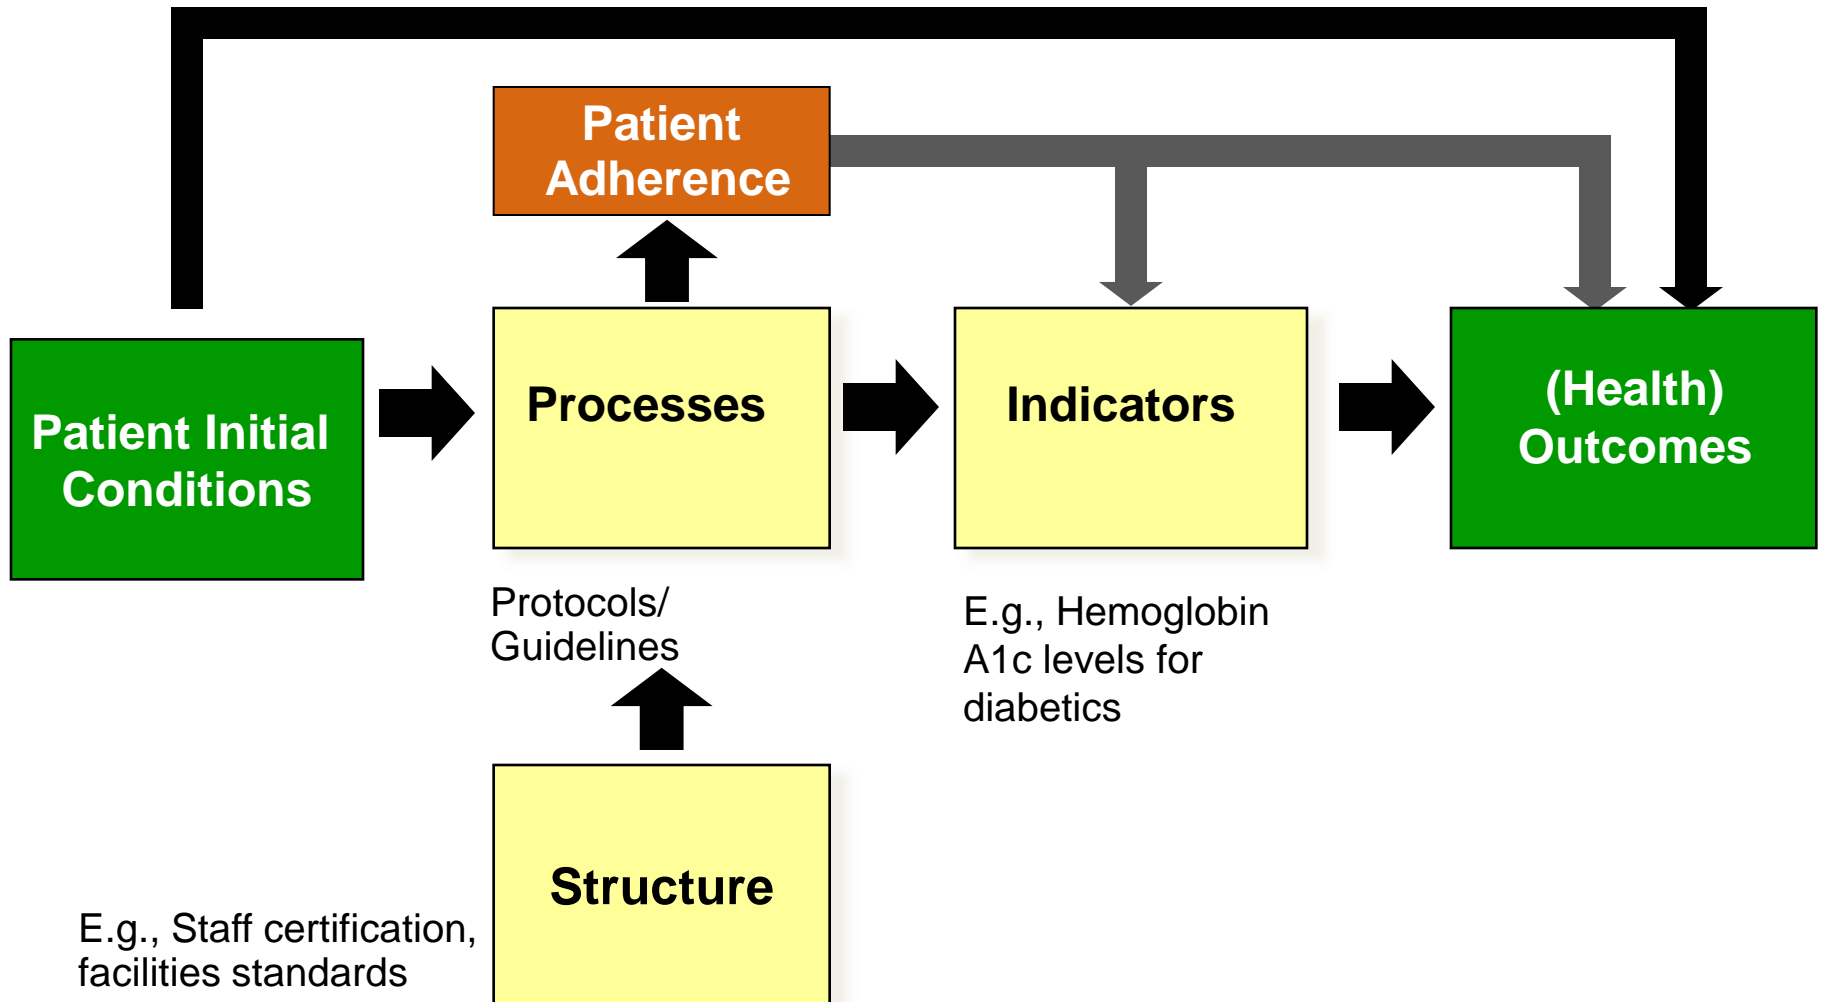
Patient Adherence

Patient Initial Conditions

Processes

Indicators

(Health) Outcomes

Protocols/ Guidelines

E.g., Hemoglobin A1c levels for diabetics

Structure

E.g., Staff certification, facilities standards